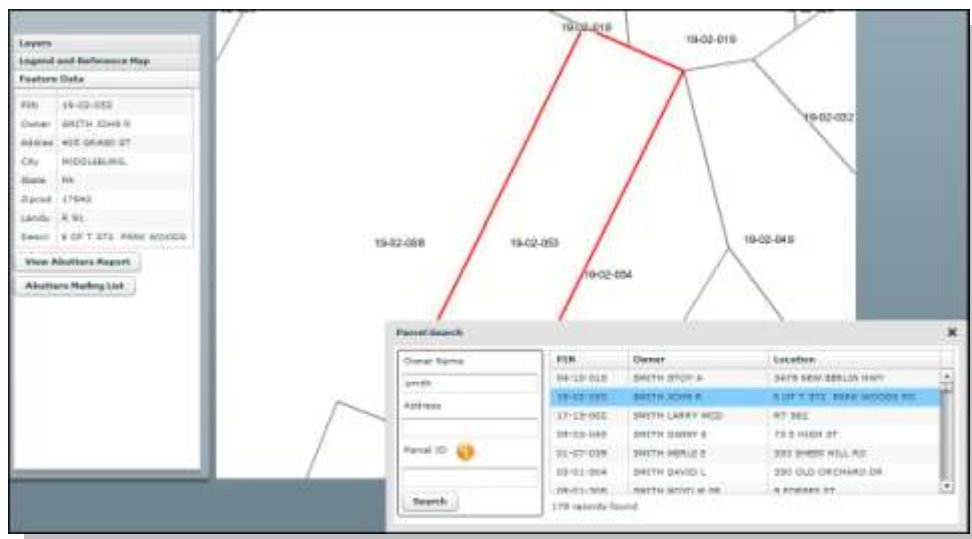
Layers
Legend and Reference Map
Feature Data

| | |
|---|---|
| PIN | 19-02-053 |
| Owner | SMITH JOHN R |
| Address | 405 GRAND ST |
| City | MIDDLEBURG |
| State | PA |
| Zipcod | 17842 |
| Landu | R 91 |
| Descr | E OF T 371 PENN WOODS |

View Abutters Report
Abutters Mailing List

19-02-018
19-02-019
19-02-052
19-02-058
19-02-053
19-02-054
19-02-049

Parcel Search
×
Owner Name
smith
Address
Parcel ID
Search

| PIN | Owner | Location |
|---|---|---|
| 09-10-010 | SMITH STOY A | 3478 NEW BERLIN HWY |
| 19-02-053 | SMITH JOHN R | E OF T 371 PENN WOODS RD |
| 17-13-002 | SMITH LARRY MCD | RT 362 |
| 09-02-045 | SMITH DANNY E | 73 E HIGH ST |
| 01-07-038 | SMITH MERLE E | 332 SHEEP HILL RD |
| 03-01-004 | SMITH DAVID L | 330 OLD ORCHARD DR |
| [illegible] | SMITH SCOTT W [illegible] | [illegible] |

178 records found